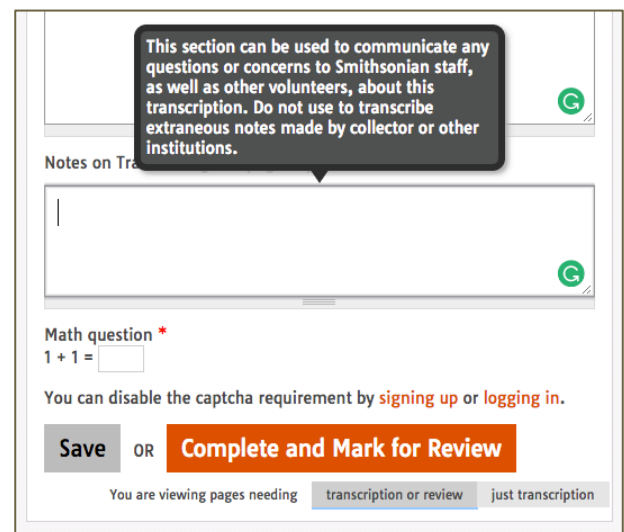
This section can be used to communicate any questions or concerns to Smithsonian staff, as well as other volunteers, about this transcription. Do not use to transcribe extraneous notes made by collector or other institutions.

Notes on Tra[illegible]

Math question *
1 + 1 =

You can disable the captcha requirement by signing up or logging in.

Save OR Complete and Mark for Review

You are viewing pages needing transcription or review just transcription